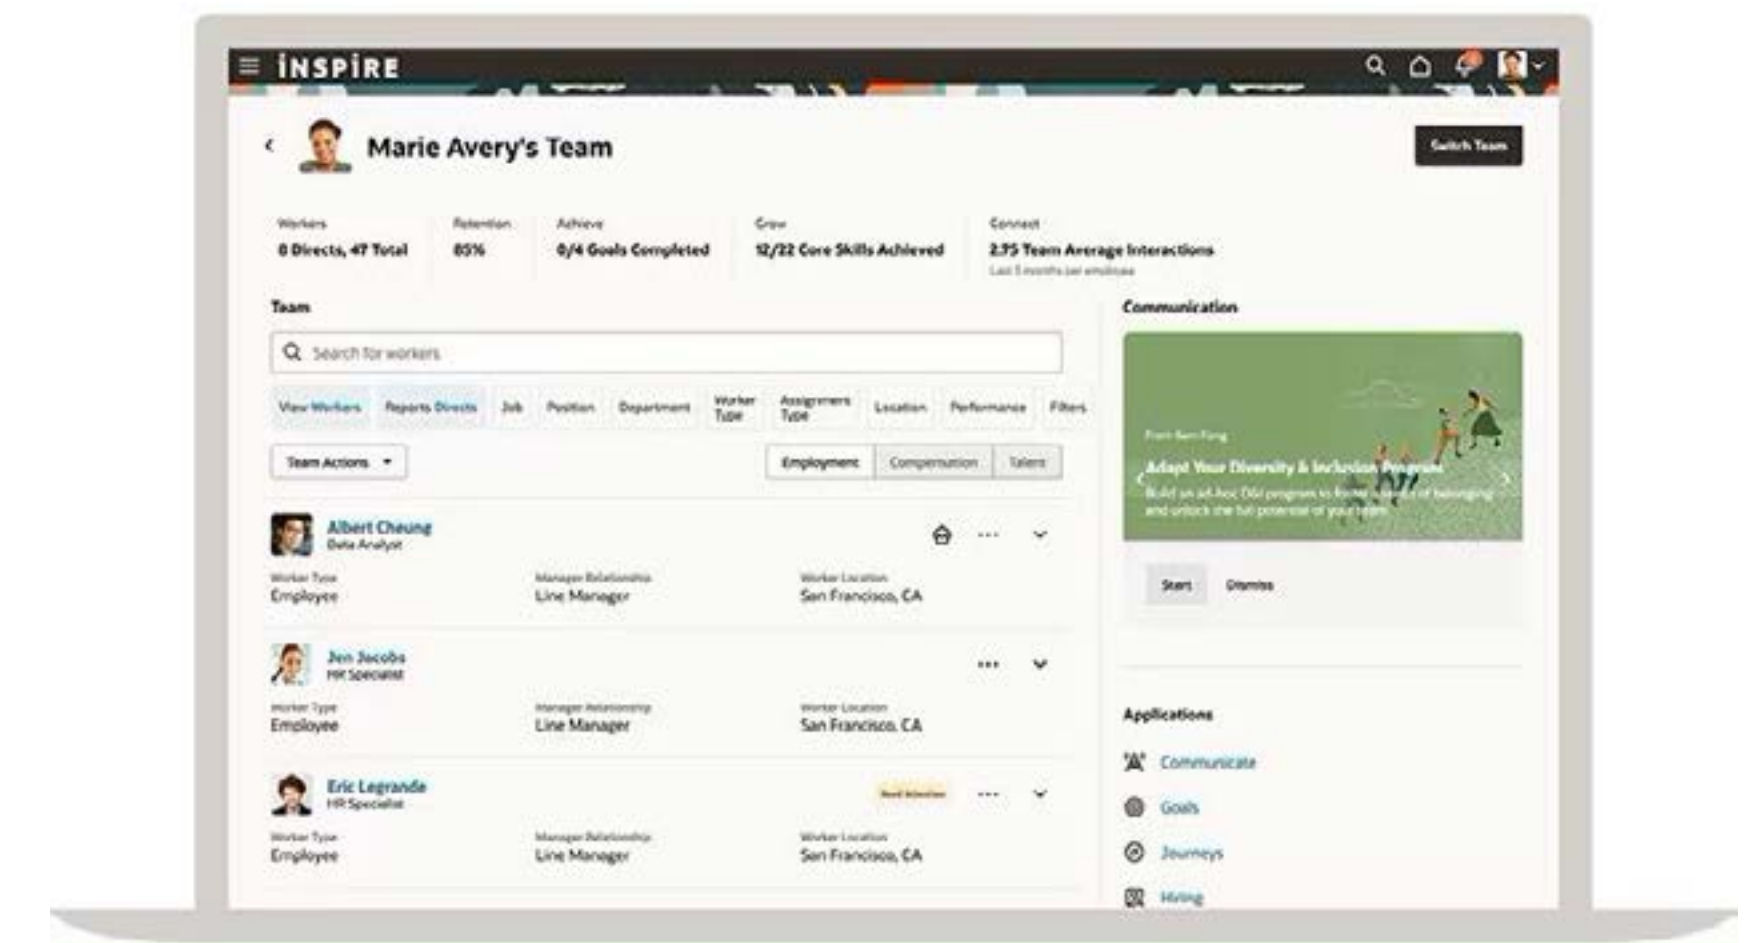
INSPIRE

Marie Avery's Team

Switch Team

Workers
8 Directs, 47 Total

Retention
85%

Achieve
0/4 Goals Completed

Grow
12/22 Core Skills Achieved

Connect
2.75 Team Average Interactions
Last 3 months per employee

Team

Search for workers

View Workers | Reports Directs | Job | Position | Department | Worker Type | Assignment Type | Location | Performance | Filters

Team Actions

Employment | Compensation | Talent

Albert Cheung
Data Analyst

Worker Type
Employee

Manager Relationship
Line Manager

Worker Location
San Francisco, CA

Jen Jacobs
HR Specialist

Worker Type
Employee

Manager Relationship
Line Manager

Worker Location
San Francisco, CA

Eric Legrande
HR Specialist

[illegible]

Worker Type
Employee

Manager Relationship
Line Manager

Worker Location
San Francisco, CA

Communication

From Sam Fong
Adapt Your Diversity & Inclusion Program
Build an ad-hoc D&I program to foster a sense of belonging and unlock the full potential of your team

Start
Dismiss

Applications

Communicate
Goals
Journeys
Hiring